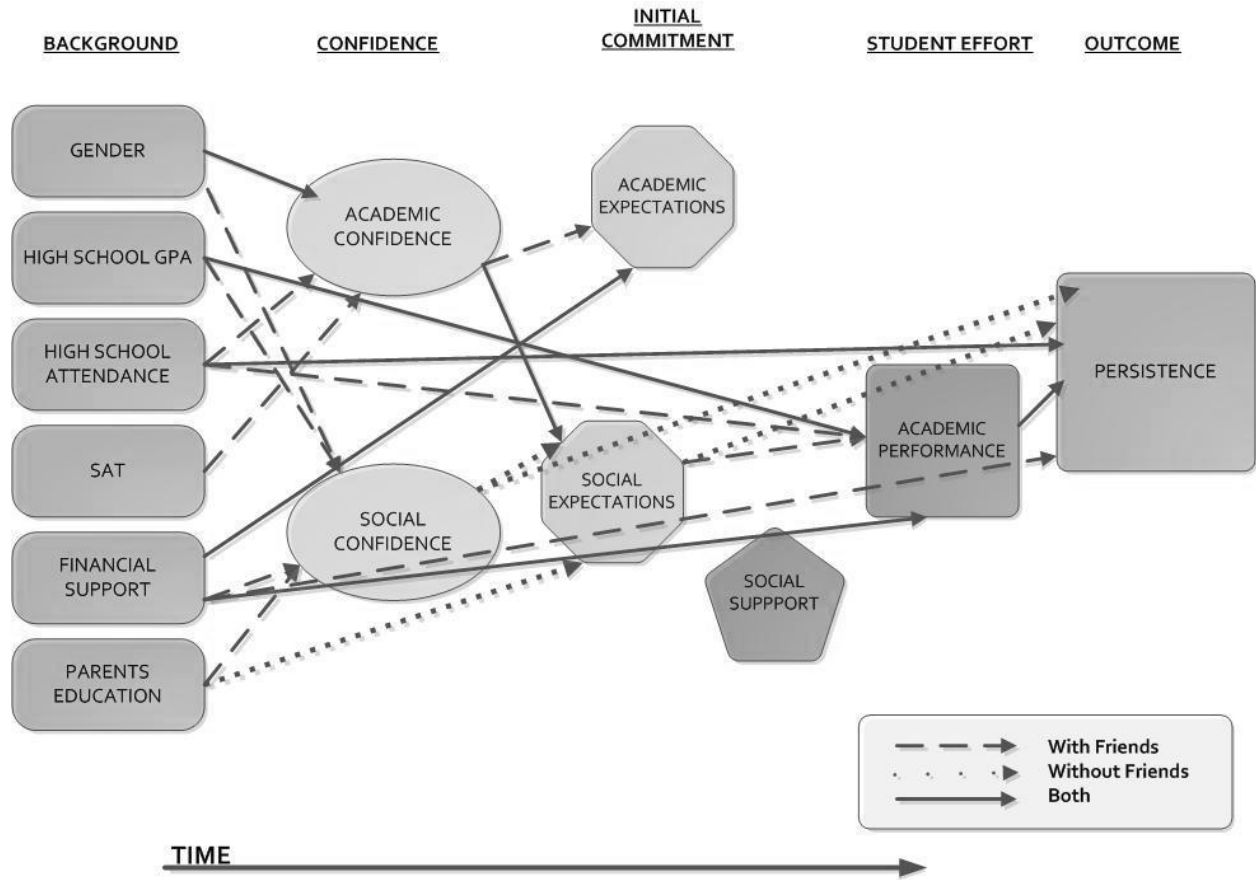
BACKGROUND

CONFIDENCE

INITIAL COMMITMENT

STUDENT EFFORT

OUTCOME

GENDER

HIGH SCHOOL GPA

HIGH SCHOOL ATTENDANCE

SAT

FINANCIAL SUPPORT

PARENTS EDUCATION

ACADEMIC CONFIDENCE

SOCIAL CONFIDENCE

ACADEMIC EXPECTATIONS

SOCIAL EXPECTATIONS

SOCIAL SUPPPORT

ACADEMIC PERFORMANCE

PERSISTENCE

With Friends
Without Friends
Both

TIME